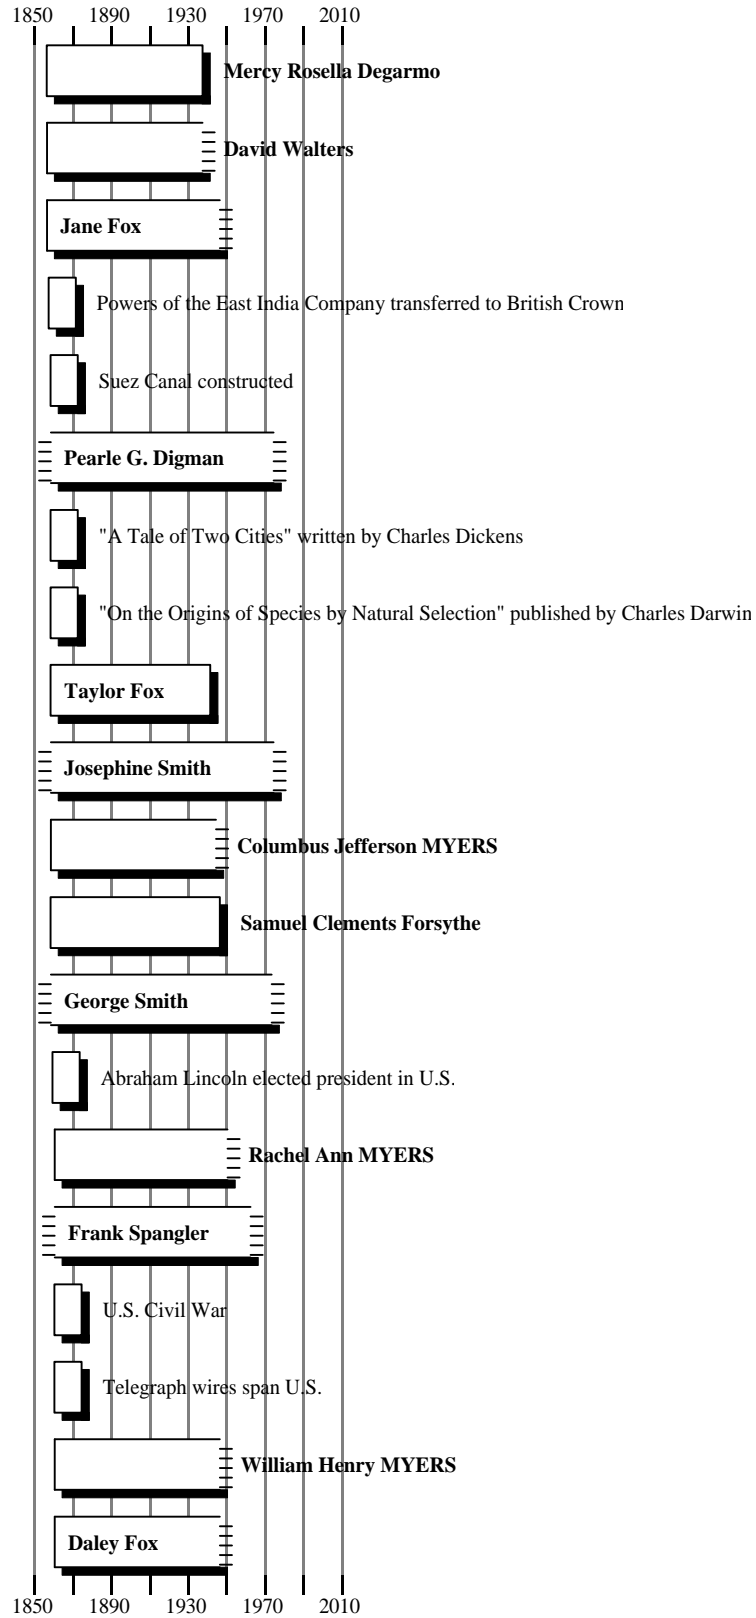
1850 1890 1930 1970 2010

Mercy Rosella Degarmo

David Walters

Jane Fox

Powers of the East India Company transferred to British Crown

Suez Canal constructed

Pearle G. Digman

"A Tale of Two Cities" written by Charles Dickens

"On the Origins of Species by Natural Selection" published by Charles Darwin

Taylor Fox

Josephine Smith

Columbus Jefferson MYERS

Samuel Clements Forsythe

George Smith

Abraham Lincoln elected president in U.S.

Rachel Ann MYERS

Frank Spangler

U.S. Civil War

Telegraph wires span U.S.

William Henry MYERS

Daley Fox

1850 1890 1930 1970 2010